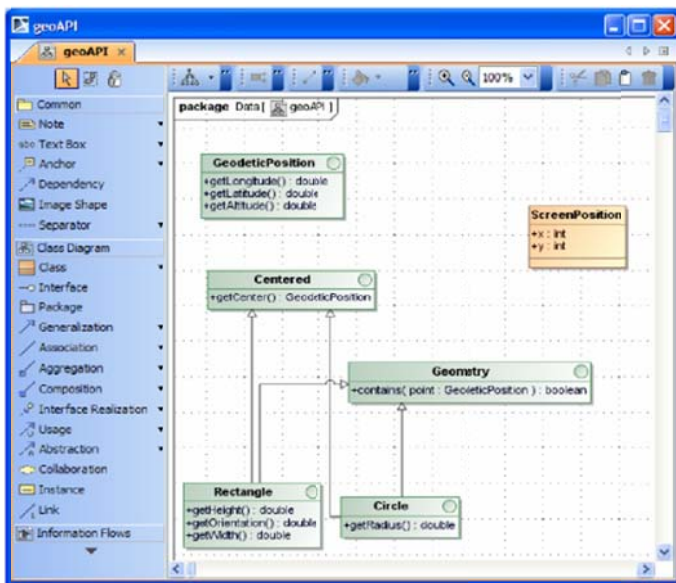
geoAPI

geoAPI ×

100%

Common
Note
Text Box
Anchor
Dependency
Image Shape
Separator
Class Diagram
Class
Interface
Package
Generalization
Association
Aggregation
Composition
Interface Realization
Usage
Abstraction
Collaboration
Instance
Link
Information Flows

package Data[ geoAPI ]

GeodeticPosition
+getLongitude() : double
+getLatitude() : double
+getAltitude() : double

ScreenPosition
+x : int
+y : int

Centered
+getCenter() : GeodeticPosition

Geometry
+contains( point : GeoleticPosition ) : boolean

Rectangle
+getHeight() : double
+getOrientation() : double
+getWidth() : double

Circle
+getRadius() : double